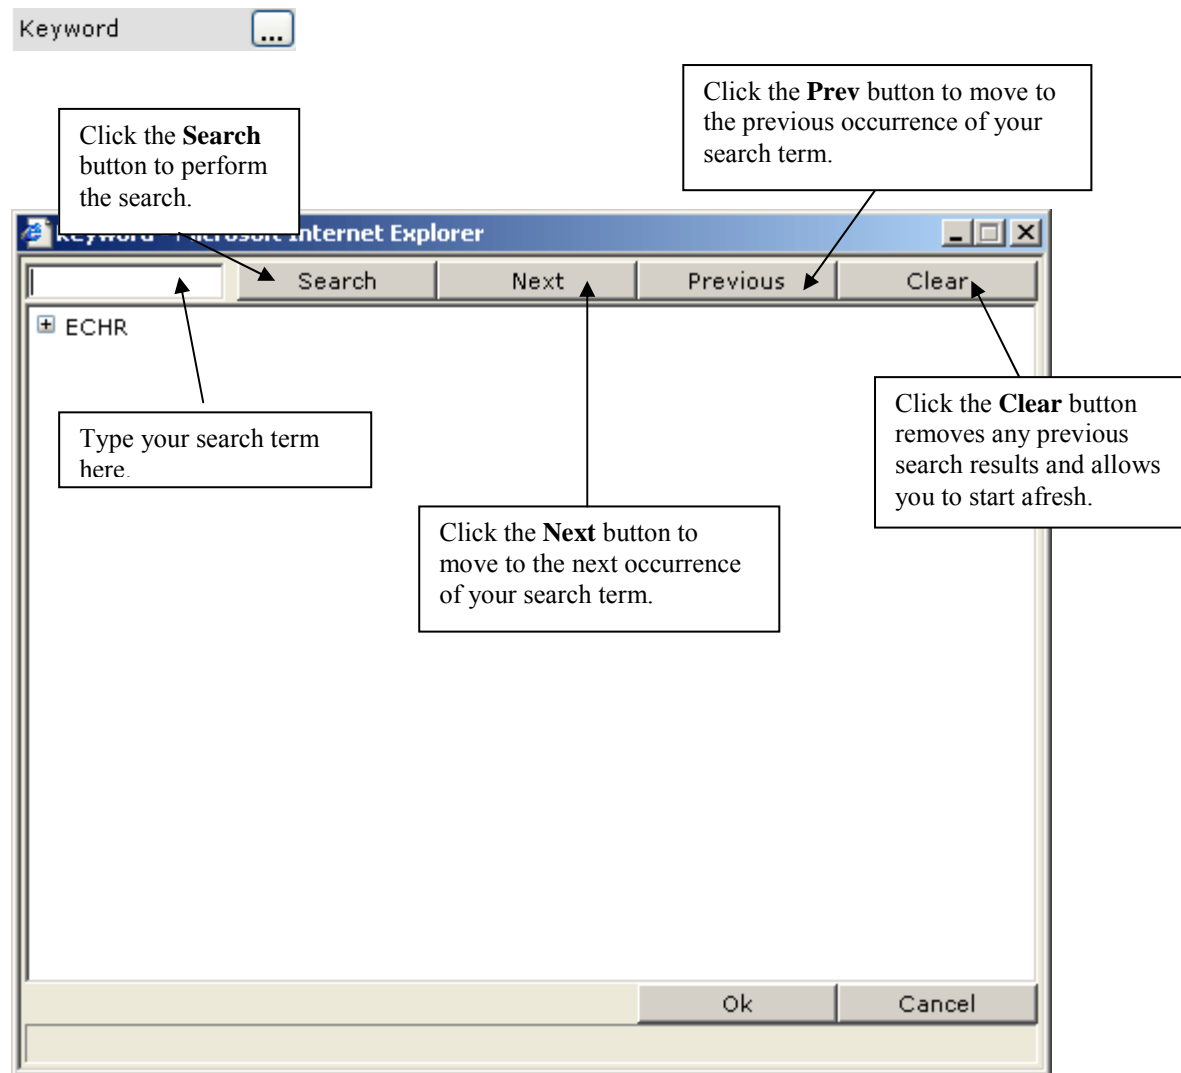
Keyword ...

Click the **Prev** button to move to the previous occurrence of your search term.

Click the **Search** button to perform the search.

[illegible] Internet Explorer

Search Next Previous Clear

ECHR

Type your search term here.

Click the **Clear** button removes any previous search results and allows you to start afresh.

Click the **Next** button to move to the next occurrence of your search term.

Ok Cancel